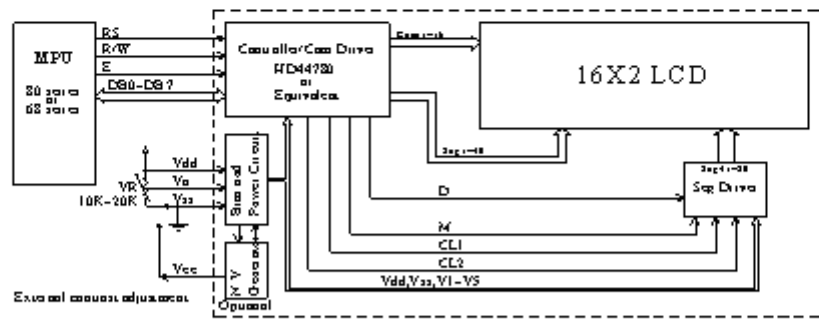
MPU

80 series or 68 series

RS

R/W

E

DB0~DB7

Controller/Com Driver HD44780 or Equivalent

Com1~16

16X2 LCD

Seg1~40

Seg41~80

Seg Driver

Vdd

Vo

Vss

VR 10K~20K

Bias and Power Circuit

Vee

-Voltage Generator Optional

D

M

CL1

CL2

Vdd,Vss,V1~V5

External contrast adjustment